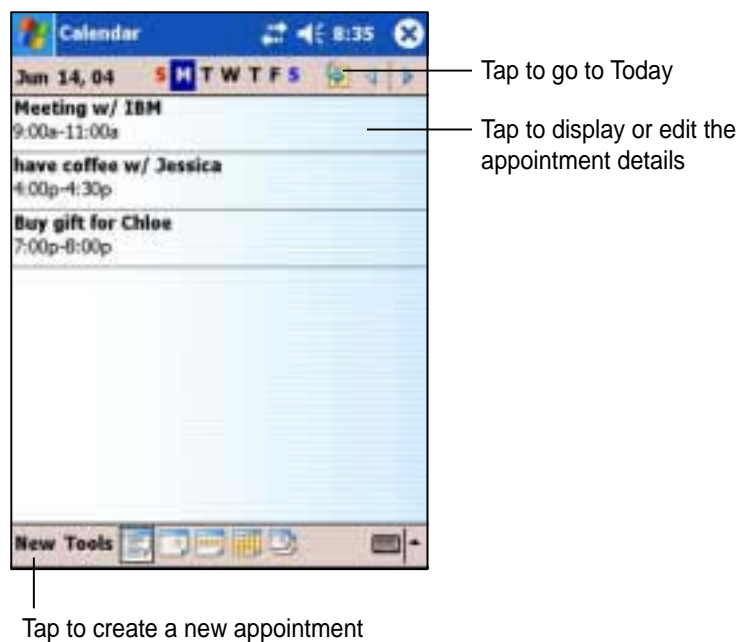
Calendar 8:35

Jun 14, 04 S M T W T F S

Meeting w/ IBM
9:00a-11:00a

have coffee w/ Jessica
4:00p-4:30p

Buy gift for Chloe
7:00p-8:00p

New Tools

Tap to go to Today

Tap to display or edit the appointment details

Tap to create a new appointment